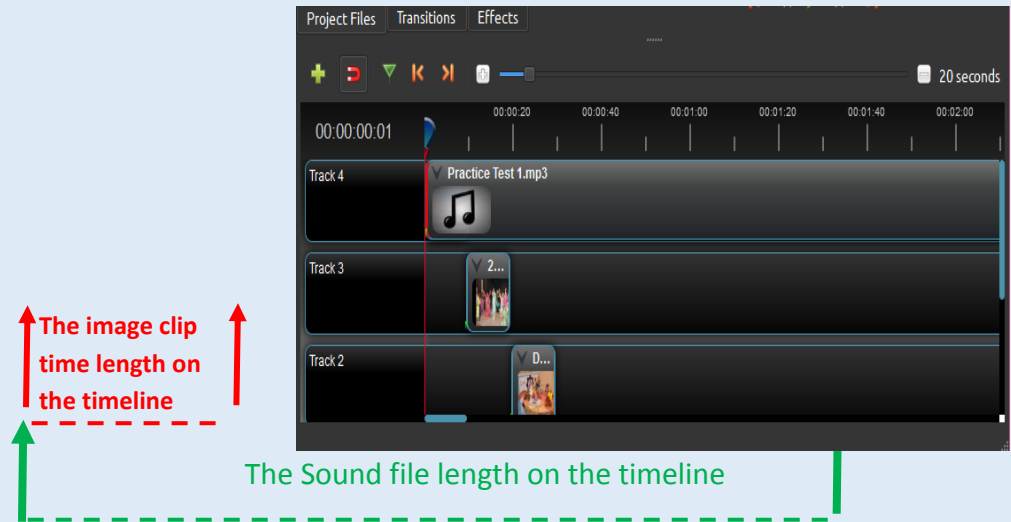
Project Files Transitions Effects

20 seconds

00:00:00:01

00:00:20 00:00:40 00:01:00 00:01:20 00:01:40 00:02:00

Track 4

Practice Test 1.mp3

Track 3

2...

Track 2

D...

The image clip time length on the timeline

The Sound file length on the timeline